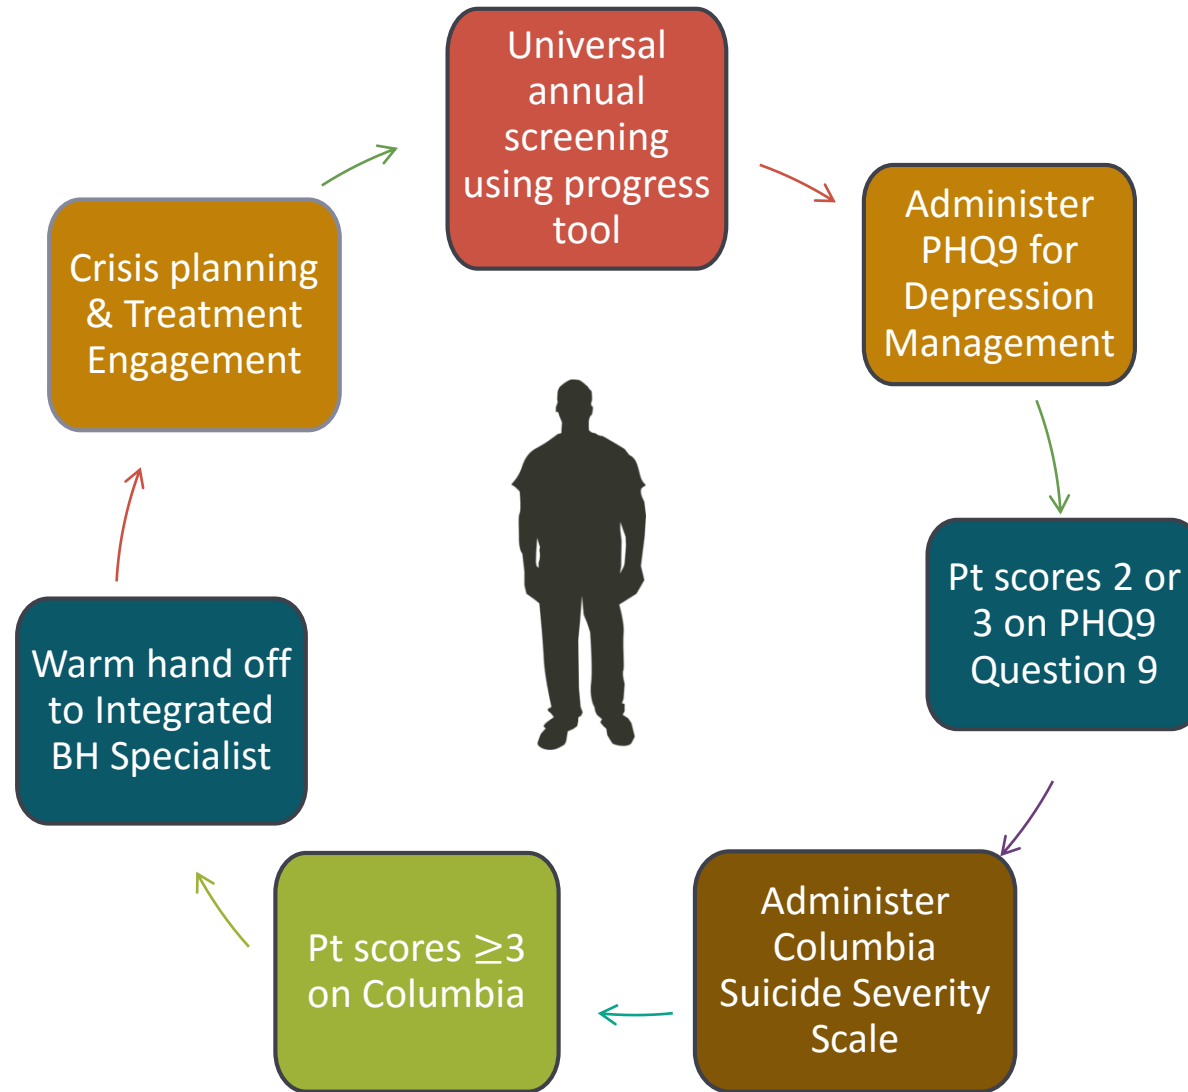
Universal annual screening using progress tool

Administer PHQ9 for Depression Management

Pt scores 2 or 3 on PHQ9 Question 9

Administer Columbia Suicide Severity Scale

Pt scores $\geq$3 on Columbia

Warm hand off to Integrated BH Specialist

Crisis planning & Treatment Engagement